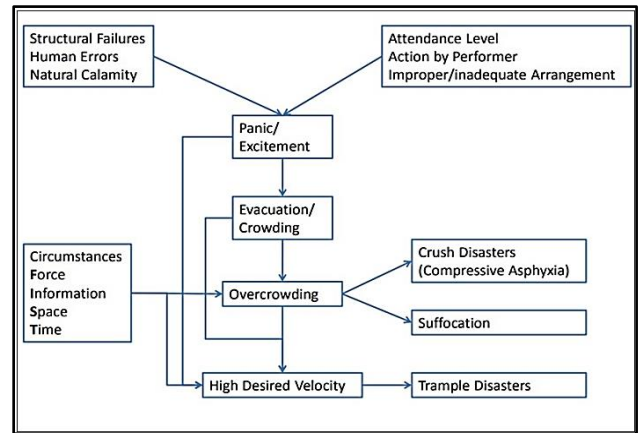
Structural Failures
Human Errors
Natural Calamity

Attendance Level
Action by Performer
Improper/inadequate Arrangement

Panic/
Excitement

Evacuation/
Crowding

Circumstances
Force
Information
Space
Time

Overcrowding

Crush Disasters
(Compressive Asphyxia)

Suffocation

High Desired Velocity

Trample Disasters